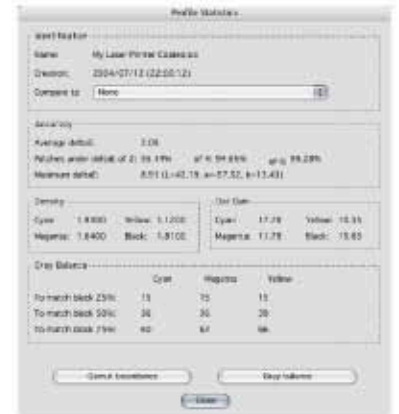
Profile Statistics

Identification

Name: My Laser Printer Coated.icc

Creation: 2004/07/12 (22:03:12)

Compare to: None

Accuracy

Average deltaE: 2.06

Patches under deltaE of 2: 59.19% $\Delta E \leq 4$: 94.85% $\Delta E \leq 6$: 99.28%

Maximum deltaE: 8.51 (L=42.19, a=-37.52, b=13.43)

Density

Cyan: 1.8400 Yellow: 1.1200

Magenta: 1.8400 Black: 1.8100

Dot Gain

Cyan: 17.78 Yellow: 15.55

Magenta: 11.78 Black: 15.83

Gray Balance

| | Cyan | Magenta | Yellow |
|---|---|---|---|
| To match black 25%: | 15 | 15 | 15 |
| To match black 50%: | 36 | 35 | 28 |
| To match black 75%: | 60 | 61 | 56 |

Gamut Incompatibilities

Gray balance

Close